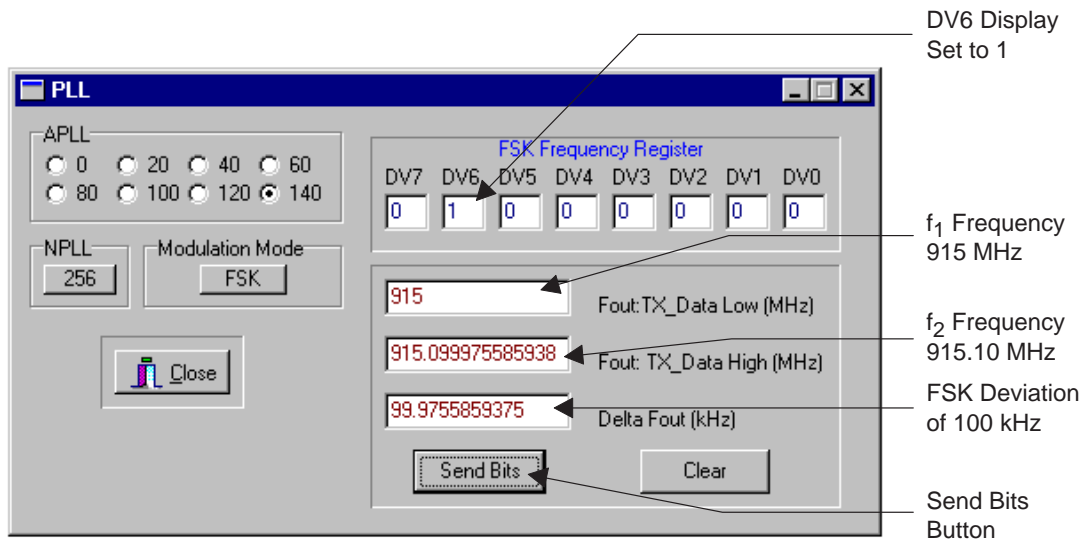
DV6 Display Set to 1

PLL

APLL
0 20 40 60
80 100 120 140

NPLL
256

Modulation Mode
FSK

Close

FSK Frequency Register

| DV7 | DV6 | DV5 | DV4 | DV3 | DV2 | DV1 | DV0 |
|---|---|---|---|---|---|---|---|
| 0 | 1 | 0 | 0 | 0 | 0 | 0 | 0 |

915
Fout:TX_Data Low (MHz)

915.099975585938
Fout: TX_Data High (MHz)

99.9755859375
Delta Fout (kHz)

Send Bits

Clear

$f_1$ Frequency 915 MHz

$f_2$ Frequency 915.10 MHz

FSK Deviation of 100 kHz

Send Bits Button